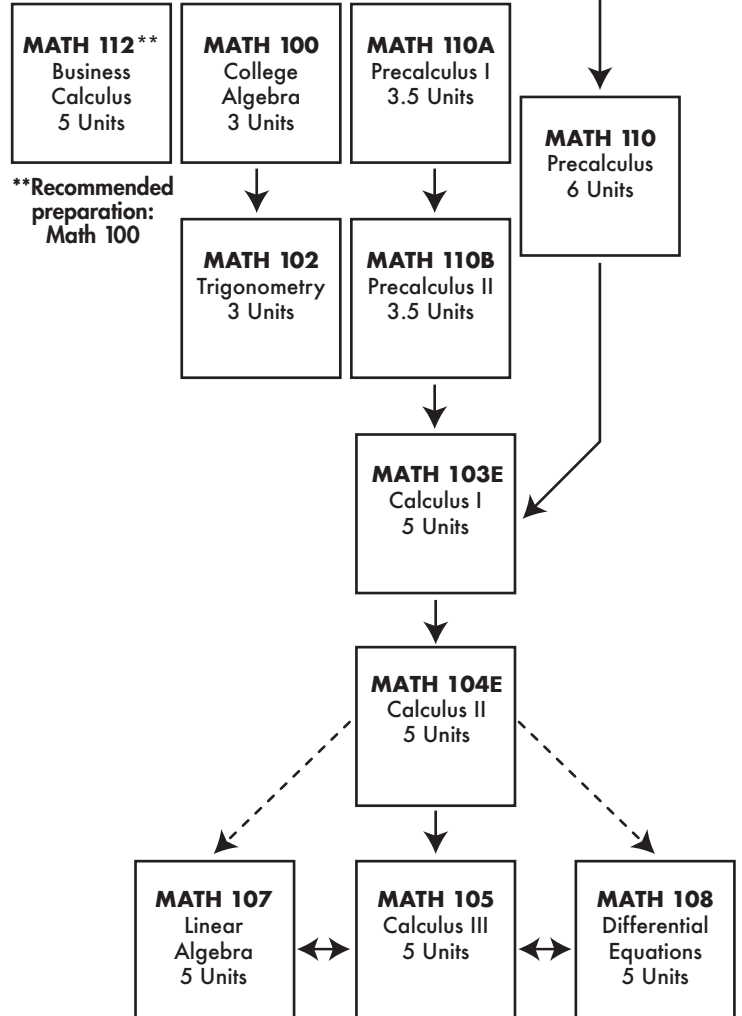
MATH 112**
Business Calculus
5 Units

**Recommended preparation: Math 100

MATH 100
College Algebra
3 Units

MATH 110A
Precalculus I
3.5 Units

MATH 110
Precalculus
6 Units

MATH 102
Trigonometry
3 Units

MATH 110B
Precalculus II
3.5 Units

MATH 103E
Calculus I
5 Units

MATH 104E
Calculus II
5 Units

MATH 107
Linear Algebra
5 Units

MATH 105
Calculus III
5 Units

MATH 108
Differential Equations
5 Units